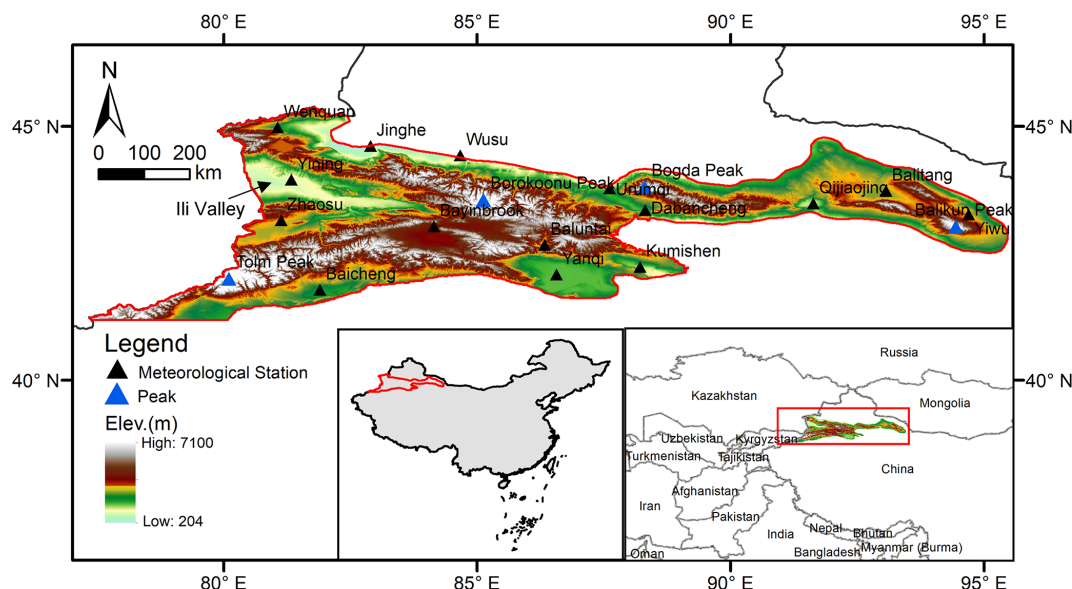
80° E
85° E
90° E
95° E

N
0 100 200
km

45° N
45° N
40° N
40° N

Wenquan
Jinghe
Wusu
Yining
Ili Valley
Zhaosu
Bayinbrook
Borokoonu Peak
Urumqi
Bogda Peak
Dabancheng
Baluntai
Kumishen
Yanqi
Tolm Peak
Baicheng
Qijiaojing
Balitang
Balikun Peak
Yiwu

Legend
Meteorological Station
Peak
Elev.(m)
High: 7100
Low: 204

Russia
Kazakhstan
Mongolia
Uzbekistan
Kyrgyzstan
Turkmenistan
Tajikistan
China
Afghanistan
Iran
Pakistan
Nepal
India
Bhutan
Bangladesh
Myanmar (Burma)
Oman

80° E
85° E
90° E
95° E